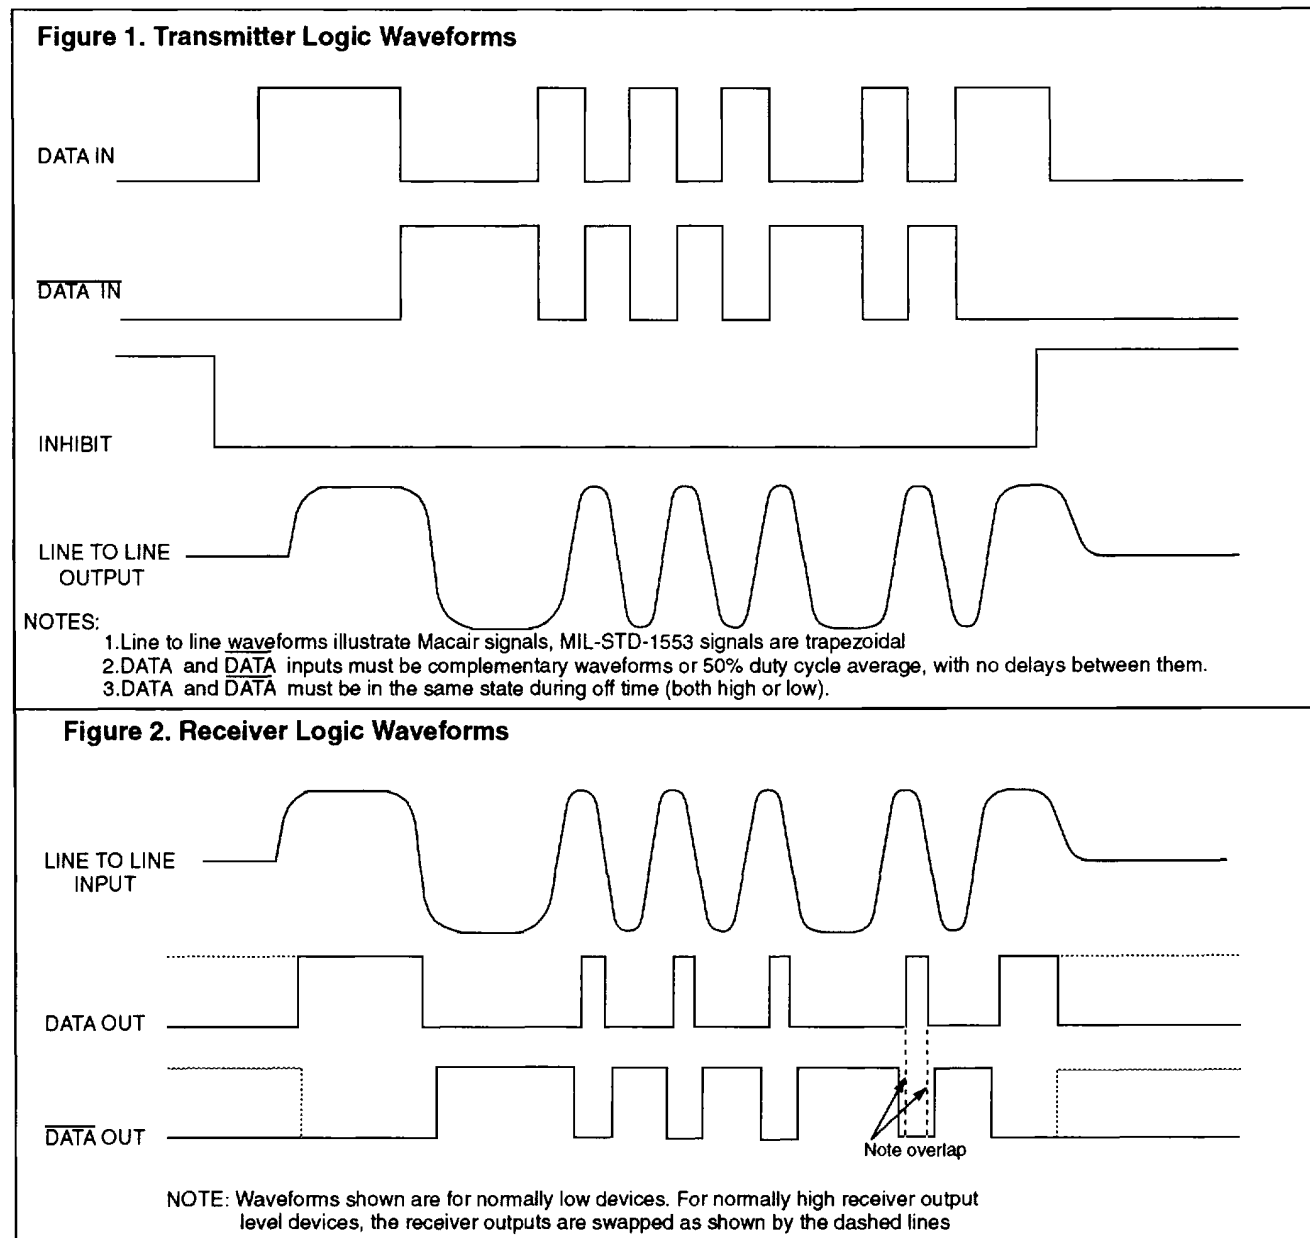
Figure 1. Transmitter Logic Waveforms

DATA IN

$\overline{\text{DATA IN}}$

INHIBIT

LINE TO LINE OUTPUT

NOTES:
1.Line to line waveforms illustrate Macair signals, MIL-STD-1553 signals are trapezoidal
2.DATA and $\overline{\text{DATA}}$ inputs must be complementary waveforms or 50% duty cycle average, with no delays between them.
3.DATA and $\overline{\text{DATA}}$ must be in the same state during off time (both high or low).

Figure 2. Receiver Logic Waveforms

LINE TO LINE INPUT

DATA OUT

$\overline{\text{DATA}}$ OUT

Note overlap

NOTE: Waveforms shown are for normally low devices. For normally high receiver output level devices, the receiver outputs are swapped as shown by the dashed lines